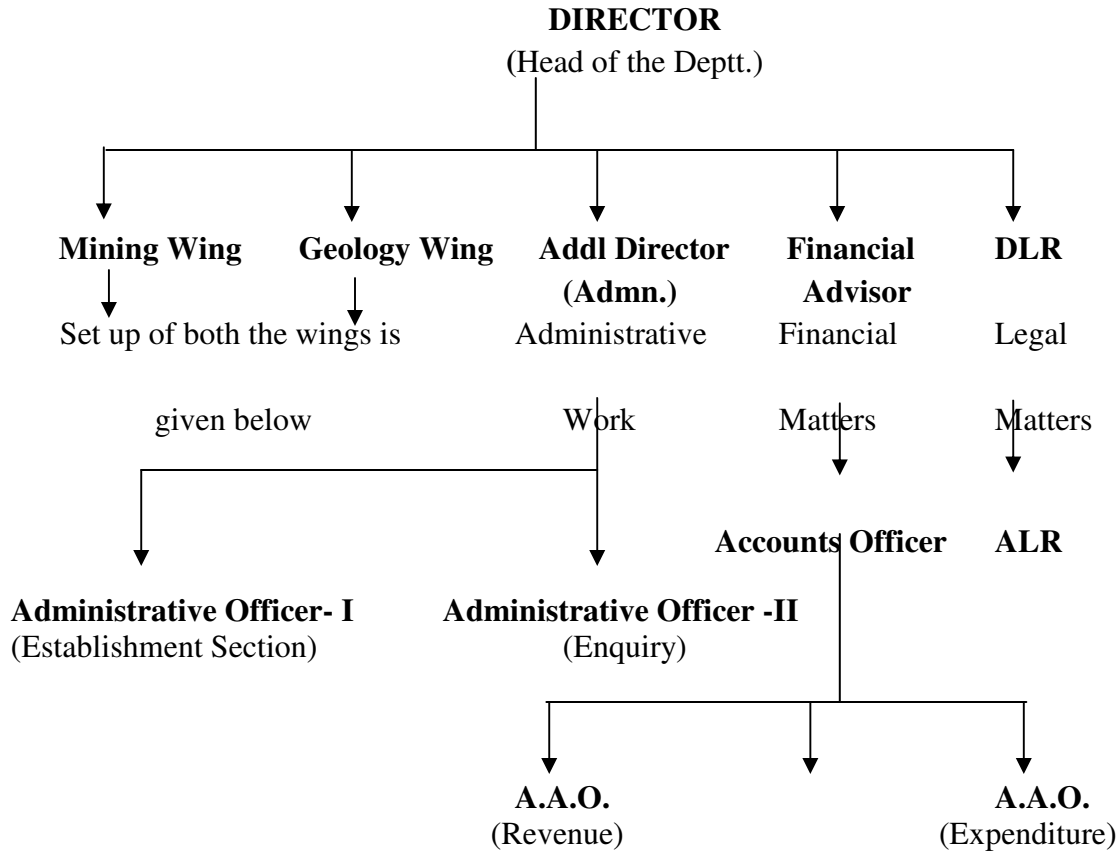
**DIRECTOR**
(Head of the Deptt.)

**Mining Wing** **Geology Wing** **Addl Director (Admn.)** **Financial Advisor** **DLR**

Set up of both the wings is given below

Administrative Work

Financial Matters

Legal Matters

**Accounts Officer** **ALR**

**Administrative Officer- I**
(Establishment Section)

**Administrative Officer -II**
(Enquiry)

**A.A.O.**
(Revenue)

**A.A.O.**
(Expenditure)